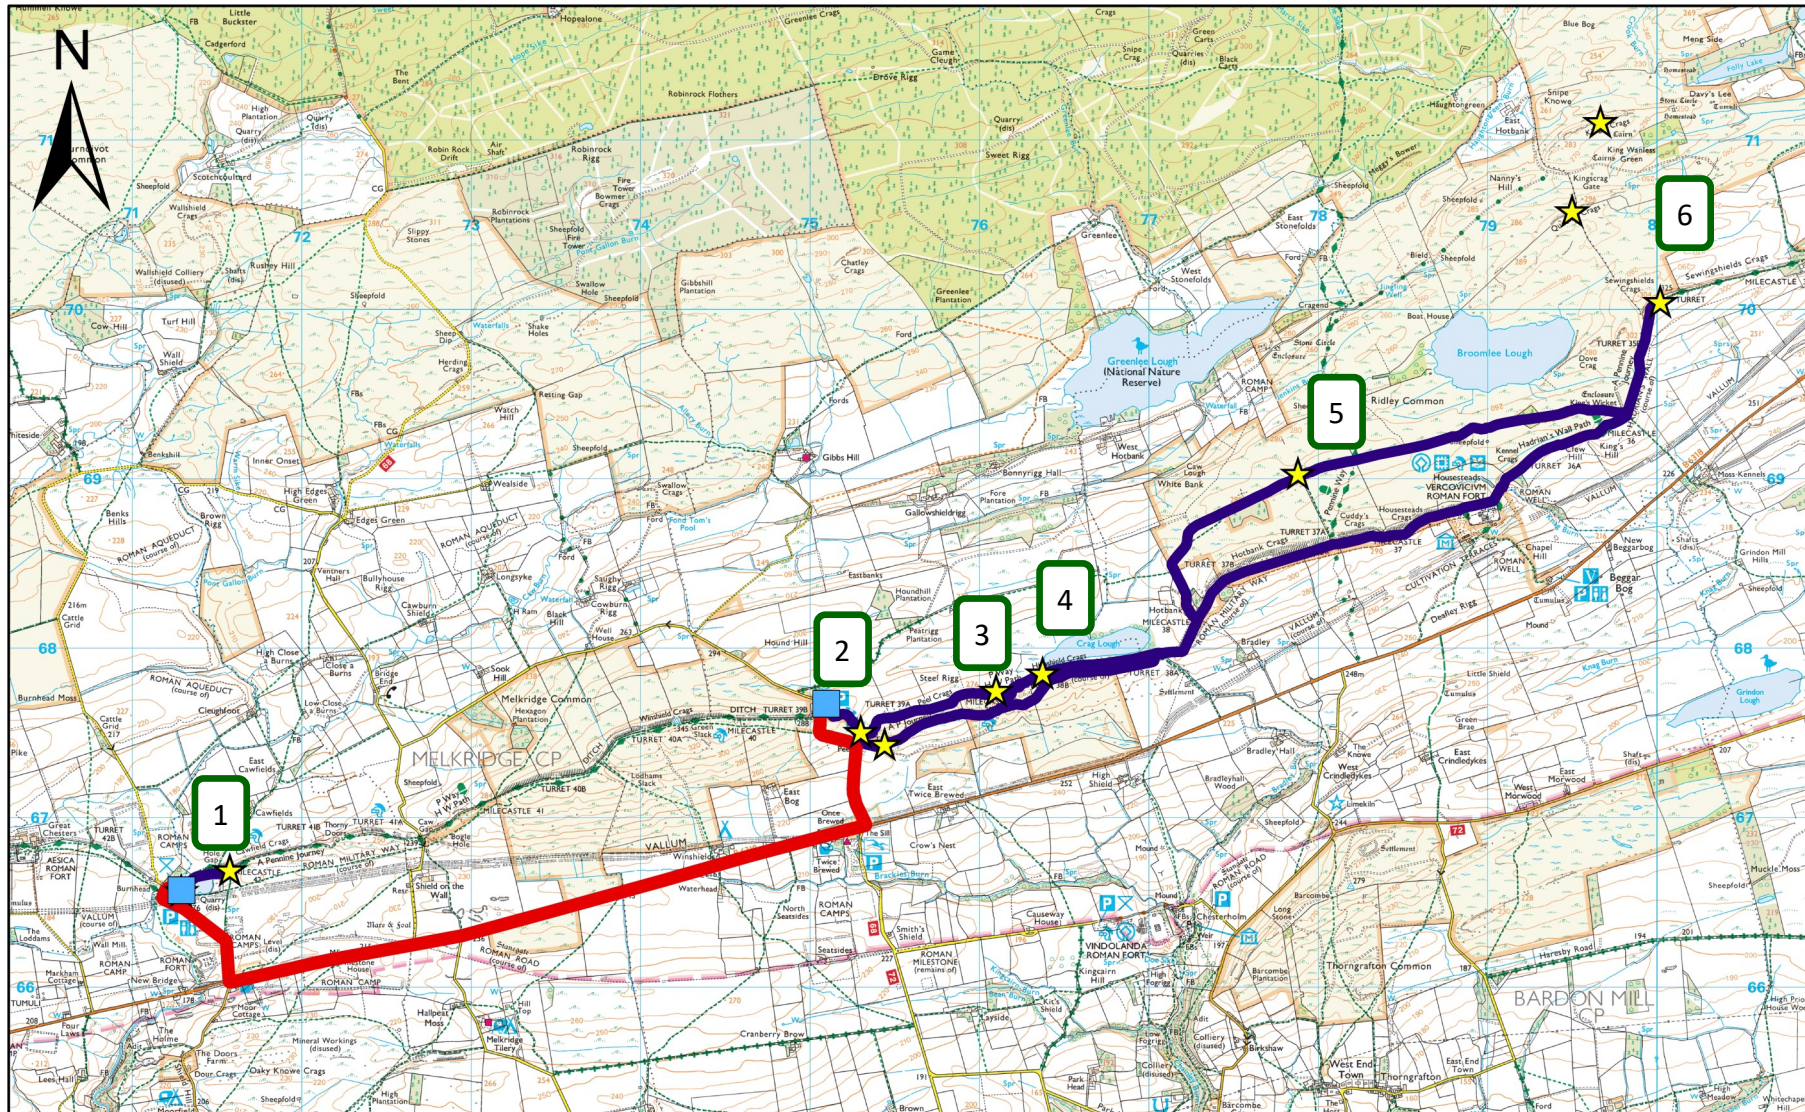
N

1

2

3

4

5

6

MELKRIDGE CP

BARDON MILL CP

Greenlee Lough (National Nature Reserve)

Broomlee Lough

Crag Lough

VINDOLANDA ROMAN FORT

HOUSESTEADS VERCOVICIVM ROMAN FORT

AESICA ROMAN FORT

ROMAN MILITARY WAY

VALLUM

ROMAN AQUEDUCT

Melkridge Common

Ridley Common

Thorngrafton Common

Hadrian's Wall Path

Pennine Way

Gibbs Hill

Hound Hill

Steel Rigg

Hotbank Crags

Sewingshields Crags

Grindon Lough

Beggar Bog

Once Brewed

Twice Brewed

Greenlee

Cawfields

Haltwhistle Burn

Winshields Crags

Peel Crags

Cuddy's Crags

Chesterholm

Crindledykes

West End Town

Thorngrafton

Hopealone

Robin Rock

Cow Hill

Turf Hill

Edges Green

Ventners Hall

Cleughfoot

Burnhead

Great Chesters

Markham Cottage

New Bridge

Milecastle 42

Milecastle 41

Milecastle 40

Milecastle 39

Milecastle 38

Milecastle 37

Milecastle 36

Turret 39A

Turret 39B

Turret 38A

Turret 37B

Turret 37A

Turret 36A

Turret 41B

Turret 40A

Turret 40B

Turret 42B

71 72 73 74 75 76 77 78 79 80

70 69 68 67 66